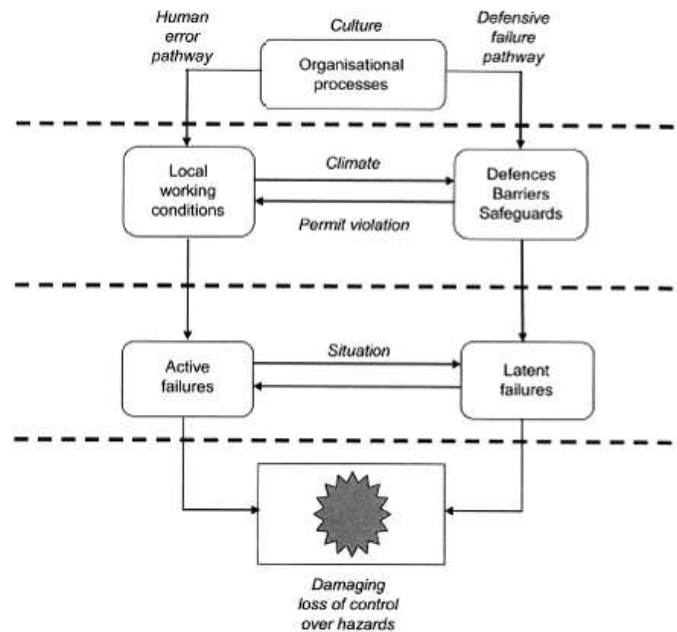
Human error pathway

Culture

Defensive failure pathway

Organisational processes

Local working conditions

Climate

Permit violation

Defences Barriers Safeguards

Active failures

Situation

Latent failures

Damaging loss of control over hazards